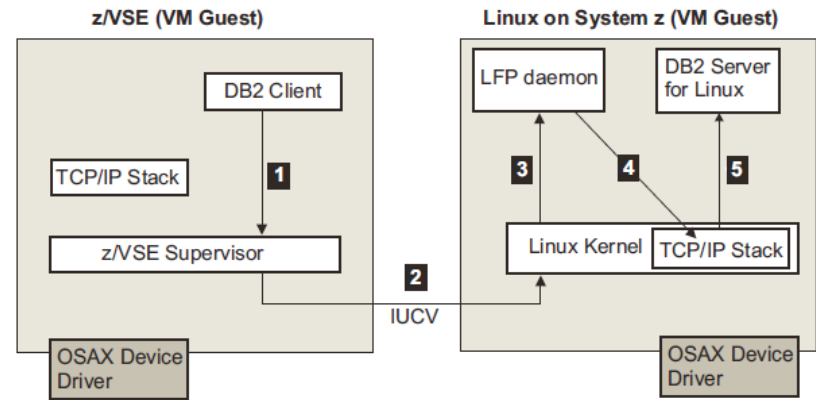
z/VSE (VM Guest)

Linux on System z (VM Guest)

DB2 Client

TCP/IP Stack

1

z/VSE Supervisor

LFP daemon

DB2 Server for Linux

3

4

5

Linux Kernel

TCP/IP Stack

2

IUCV

OSAX Device Driver

OSAX Device Driver